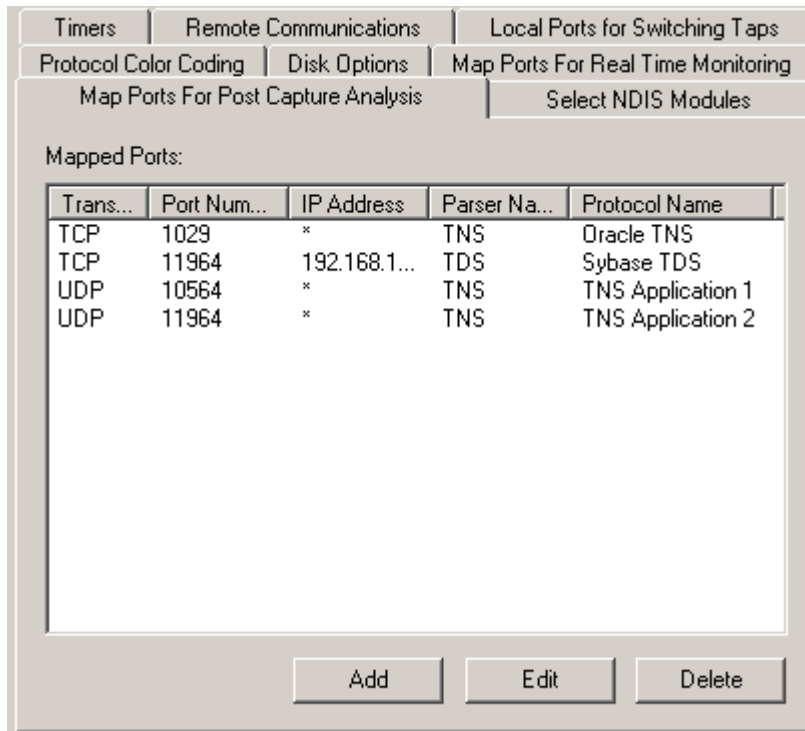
Timers | Remote Communications | Local Ports for Switching Taps
Protocol Color Coding | Disk Options | Map Ports For Real Time Monitoring
Map Ports For Post Capture Analysis | Select NDIS Modules

Mapped Ports:

| Trans... | Port Num... | IP Address | Parser Na... | Protocol Name |
|---|---|---|---|---|
| TCP | 1029 | * | TNS | Oracle TNS |
| TCP | 11964 | 192.168.1... | TDS | Sybase TDS |
| UDP | 10564 | * | TNS | TNS Application 1 |
| UDP | 11964 | * | TNS | TNS Application 2 |

Add
Edit
Delete